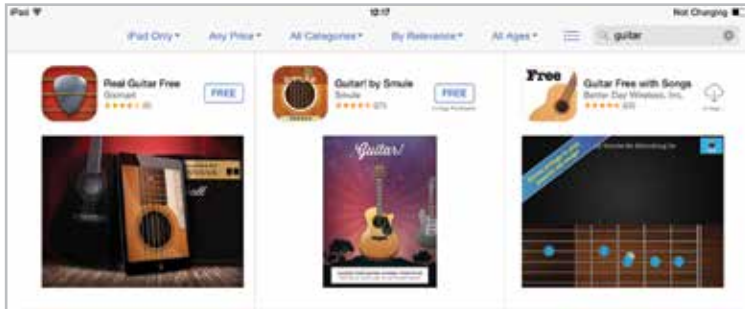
iPad 12:17 Not Charging

iPad Only Any Price All Categories By Relevance All Ages guitar

Real Guitar Free
Gismart
★★★★★ (8)
FREE

Guitar! by Smule
Smule
★★★★★ (27)
FREE
In-App Purchases

Free
Guitar Free with Songs
Better Day Wireless, Inc.
★★★★★ (22)

Guitar!

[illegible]